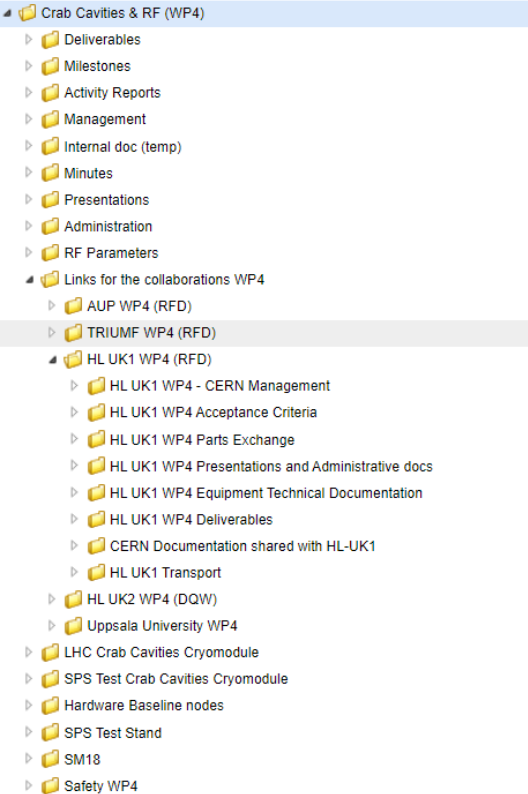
Crab Cavities & RF (WP4)
Deliverables
Milestones
Activity Reports
Management
Internal doc (temp)
Minutes
Presentations
Administration
RF Parameters
Links for the collaborations WP4
AUP WP4 (RFD)
TRIUMF WP4 (RFD)
HL UK1 WP4 (RFD)
HL UK1 WP4 - CERN Management
HL UK1 WP4 Acceptance Criteria
HL UK1 WP4 Parts Exchange
HL UK1 WP4 Presentations and Administrative docs
HL UK1 WP4 Equipment Technical Documentation
HL UK1 WP4 Deliverables
CERN Documentation shared with HL-UK1
HL UK1 Transport
HL UK2 WP4 (DQW)
Uppsala University WP4
LHC Crab Cavities Cryomodule
SPS Test Crab Cavities Cryomodule
Hardware Baseline nodes
SPS Test Stand
SM18
Safety WP4